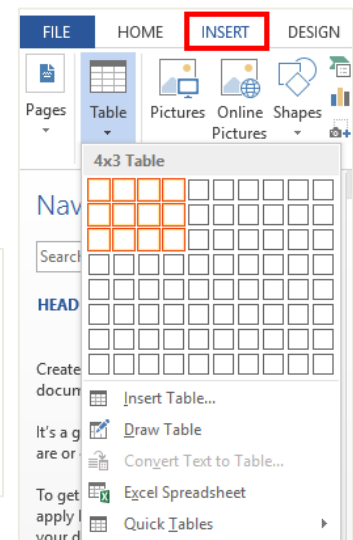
FILE HOME INSERT DESIGN

Pages Table Pictures Online Pictures Shapes

4x3 Table

Nav

Search

HEAD

Create docum

It's a g are or

To get apply your d

Insert Table...
Draw Table
Convert Text to Table...
Excel Spreadsheet
Quick Tables